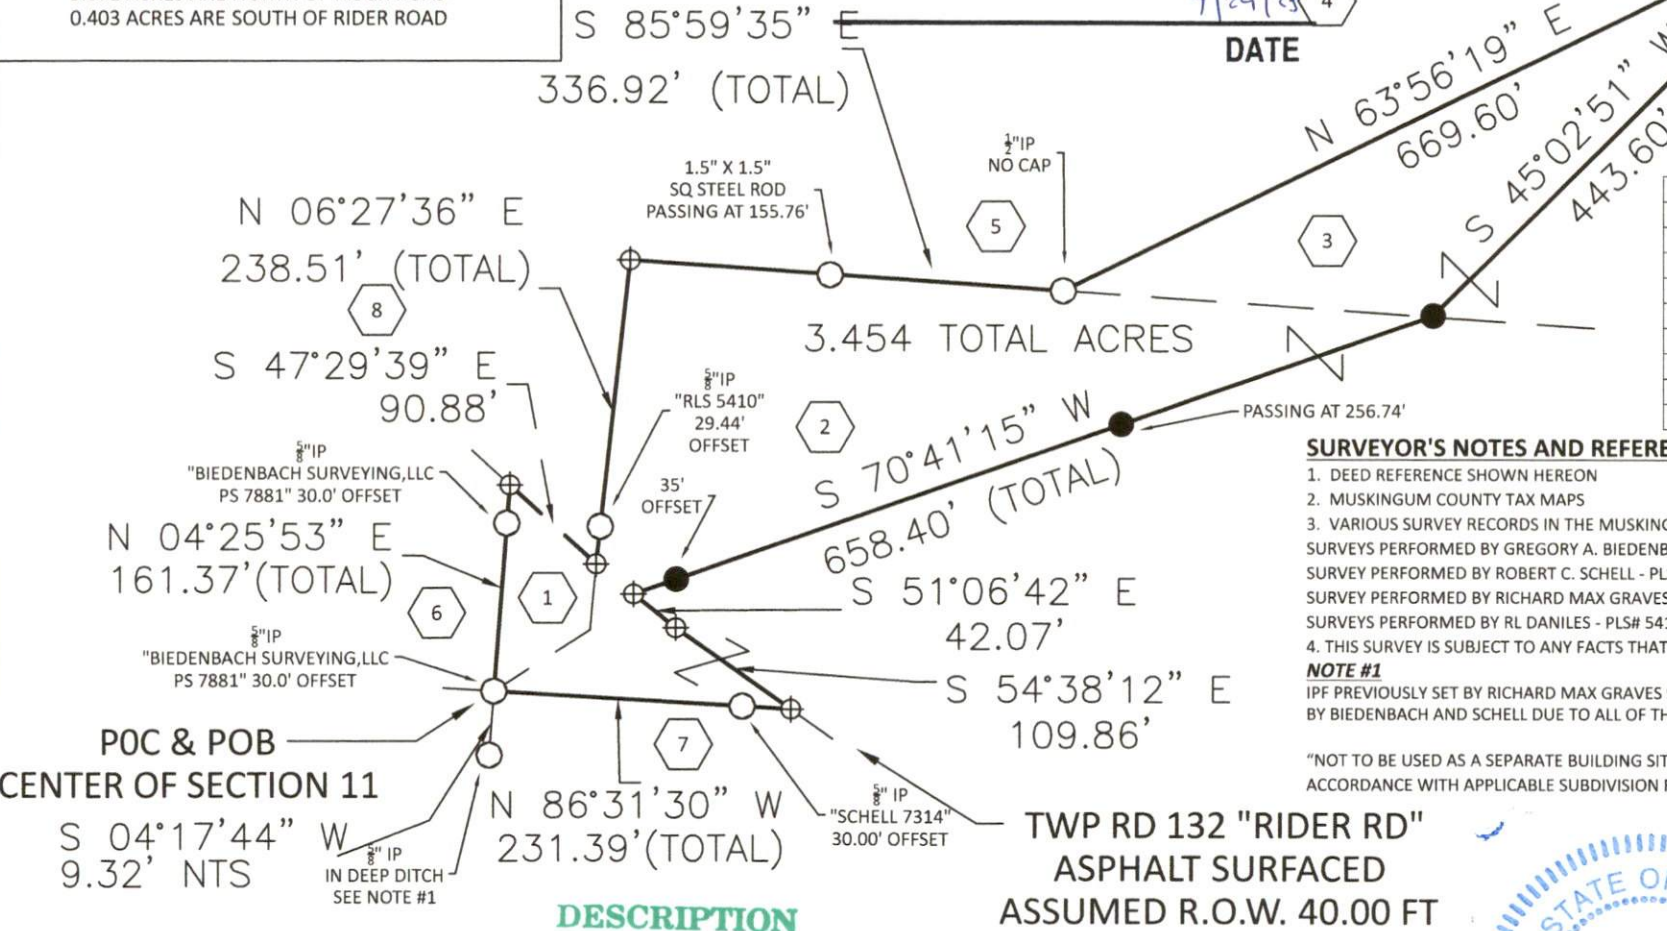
0.403 ACRES ARE SOUTH OF RIDER ROAD

S 85°59'35" E
336.92' (TOTAL)

DATE

4

N 63°56'19" E
669.60'

S 45°02'51" W
443.60'

3

$\frac{1}{2}$"IP
NO CAP

5

1.5" X 1.5"
SQ STEEL ROD
PASSING AT 155.76'

N 06°27'36" E
238.51' (TOTAL)

8

3.454 TOTAL ACRES

S 47°29'39" E
90.88'

$\frac{5}{8}$"IP
"RLS 5410"
29.44'
OFFSET

2

PASSING AT 256.74'

S 70°41'15" W
658.40' (TOTAL)

SURVEYOR'S NOTES AND REFERE
1. DEED REFERENCE SHOWN HEREON
2. MUSKINGUM COUNTY TAX MAPS
3. VARIOUS SURVEY RECORDS IN THE MUSKING
SURVEYS PERFORMED BY GREGORY A. BIEDENB
SURVEY PERFORMED BY ROBERT C. SCHELL - PL
SURVEY PERFORMED BY RICHARD MAX GRAVES
SURVEYS PERFORMED BY RL DANILES - PLS# 541
4. THIS SURVEY IS SUBJECT TO ANY FACTS THAT
NOTE #1
IPF PREVIOUSLY SET BY RICHARD MAX GRAVES
BY BIEDENBACH AND SCHELL DUE TO ALL OF TH

"NOT TO BE USED AS A SEPARATE BUILDING SIT
ACCORDANCE WITH APPLICABLE SUBDIVISION

$\frac{5}{8}$"IP
"BIEDENBACH SURVEYING,LLC
PS 7881" 30.0' OFFSET

35'
OFFSET

N 04°25'53" E
161.37'(TOTAL)

1

S 51°06'42" E
42.07'

6

$\frac{5}{8}$"IP
"BIEDENBACH SURVEYING,LLC
PS 7881" 30.0' OFFSET

S 54°38'12" E
109.86'

POC & POB
CENTER OF SECTION 11

7

S 04°17'44" W
9.32' NTS

$\frac{5}{8}$" IP
IN DEEP DITCH
SEE NOTE #1

N 86°31'30" W
231.39'(TOTAL)

$\frac{5}{8}$" IP
"SCHELL 7314"
30.00' OFFSET

TWP RD 132 "RIDER RD"
ASPHALT SURFACED
ASSUMED R.O.W. 40.00 FT

DESCRIPTION

STATE O